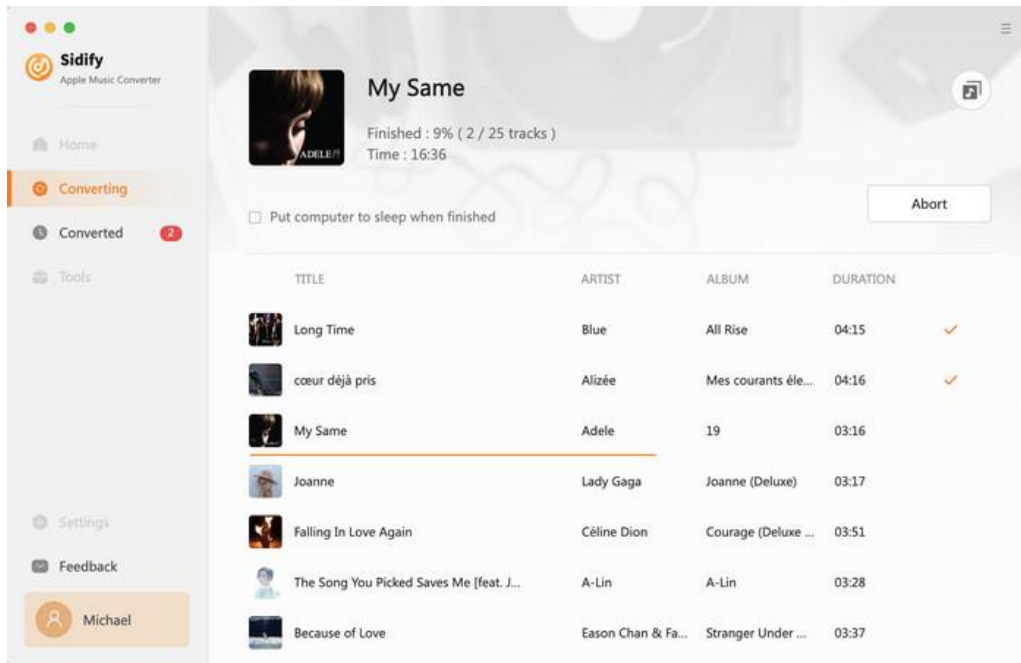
Sidify
Apple Music Converter

Home
Converting
Converted 2
Tools

Settings
Feedback
Michael

ADELE 19

My Same

Finished : 9% ( 2 / 25 tracks )
Time : 16:36

Put computer to sleep when finished

Abort

| TITLE | ARTIST | ALBUM | DURATION | |
|---|---|---|---|---|
| Long Time | Blue | All Rise | 04:15 | ✓ |
| cœur déjà pris | Alizée | Mes courants éle... | 04:16 | ✓ |
| My Same | Adele | 19 | 03:16 | |
| Joanne | Lady Gaga | Joanne (Deluxe) | 03:17 | |
| Falling In Love Again | Céline Dion | Courage (Deluxe ... | 03:51 | |
| The Song You Picked Saves Me [feat. J... | A-Lin | A-Lin | 03:28 | |
| Because of Love | Eason Chan & Fa... | Stranger Under ... | 03:37 | |